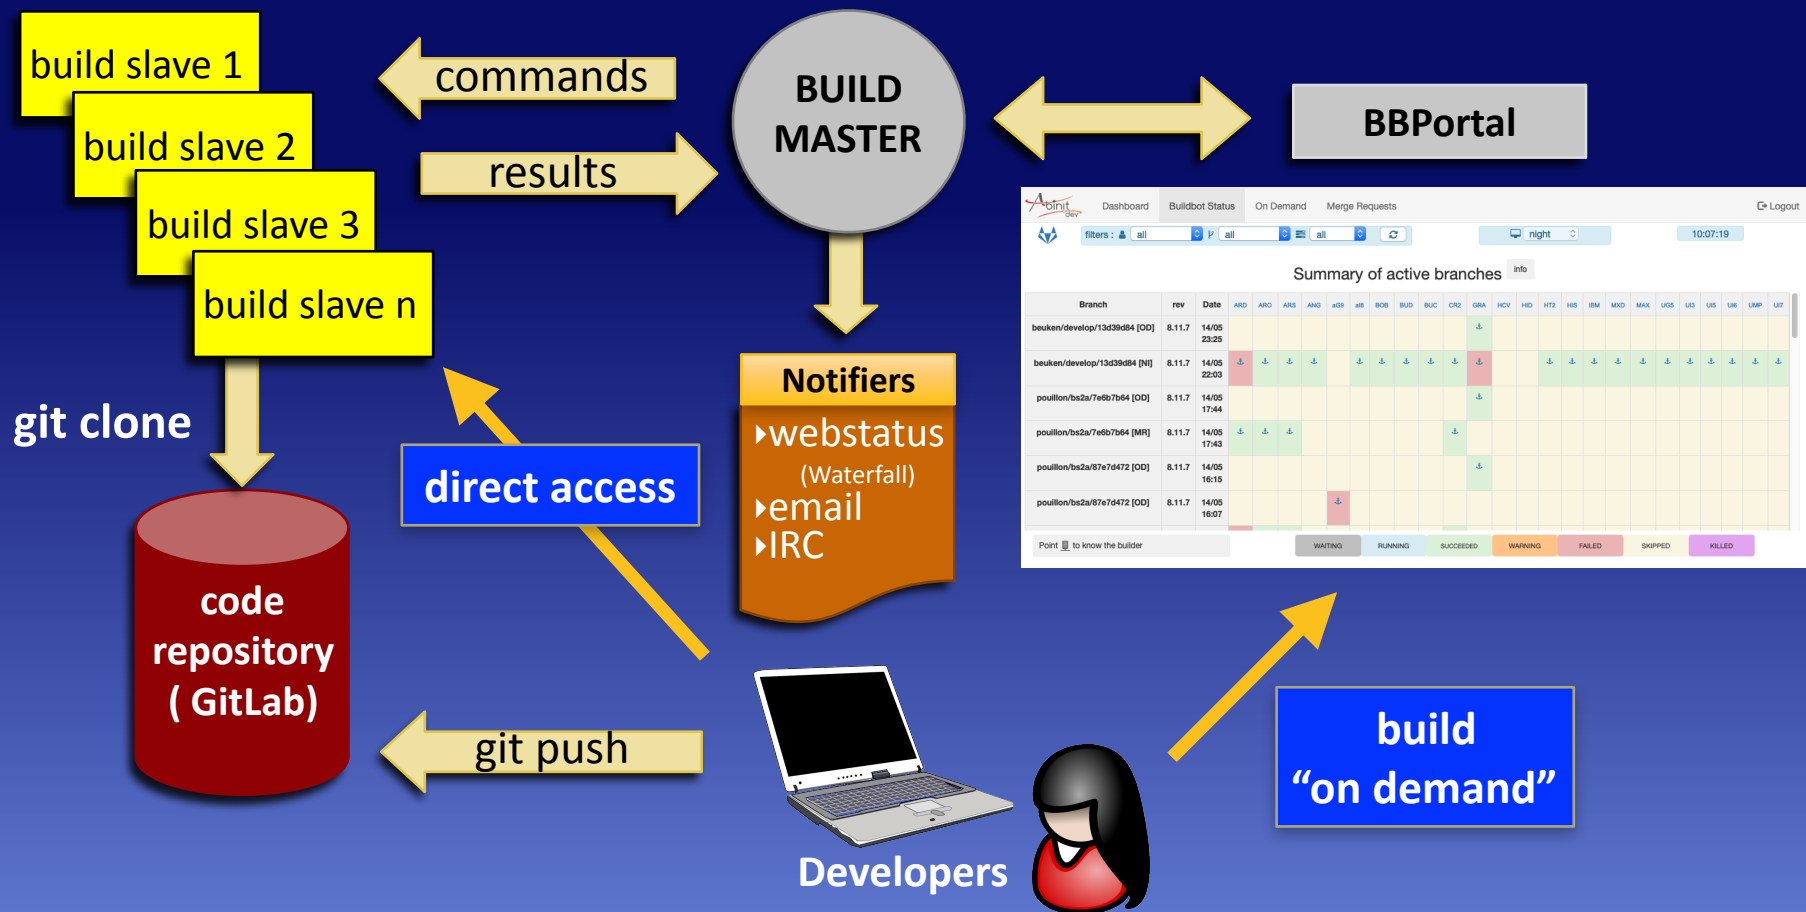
build slave 1
build slave 2
build slave 3
build slave n

commands
results

BUILD MASTER

BBPortal

git clone

code repository ( GitLab)

direct access

Notifiers
‣webstatus (Waterfall)
‣email
‣IRC

Abinit dev
Dashboard
Buildbot Status
On Demand
Merge Requests
Logout
filters : all all all
night
10:07:19
Summary of active branches
info

| Branch | rev | Date |
|---|---|---|
| beuken/develop/13d39d84 [OD] | 8.11.7 | 14/05 23:25 |
| beuken/develop/13d39d84 [NI] | 8.11.7 | 14/05 22:03 |
| pouillon/bs2a/7e6b7b64 [OD] | 8.11.7 | 14/05 17:44 |
| pouillon/bs2a/7e6b7b64 [MR] | 8.11.7 | 14/05 17:43 |
| pouillon/bs2a/87e7d472 [OD] | 8.11.7 | 14/05 16:15 |
| pouillon/bs2a/87e7d472 [OD] | 8.11.7 | 14/05 16:07 |

Point to know the builder
WAITING RUNNING SUCCEEDED WARNING FAILED SKIPPED KILLED

git push

Developers

build “on demand”